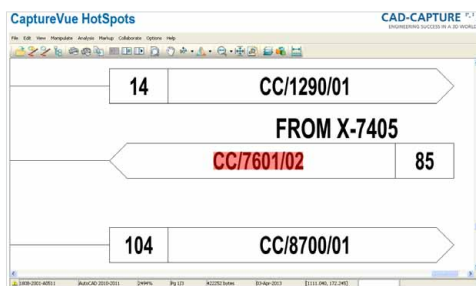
CaptureVue HotSpots

CAD-CAPTURE
ENGINEERING SUCCESS IN A 3D WORLD

File Edit View Manipulate Analysis Markup Collaborate Options Help

14
CC/1290/01

FROM X-7405

CC/7601/02
85

104
CC/8700/01

1808-2001-A0511 AutoCAD 2010-2011 494% Pg 1/1 422252 bytes 10-Apr-2013 [1111.040, 172.245]